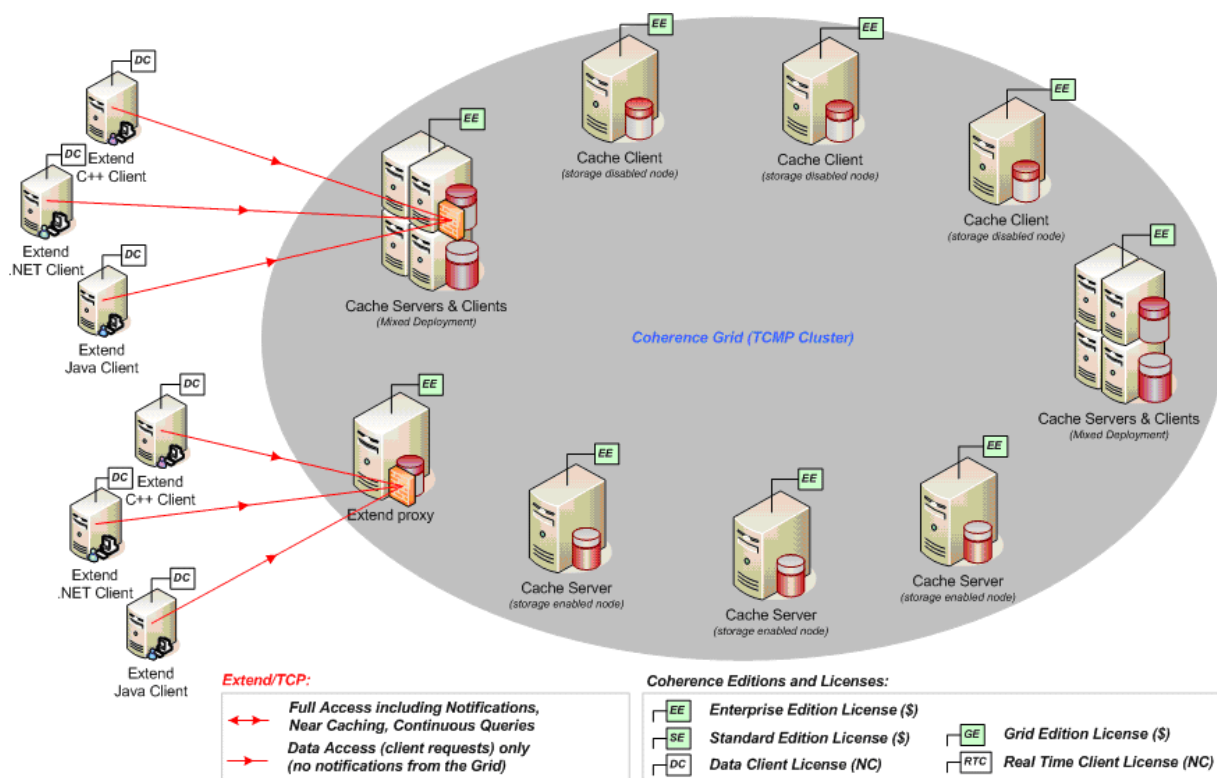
DC
Extend
C++ Client

DC
Extend
.NET Client

DC
Extend
Java Client

EE
Cache Servers & Clients
(Mixed Deployment)

EE
Cache Client
(storage disabled node)

EE
Cache Client
(storage disabled node)

EE
Cache Client
(storage disabled node)

EE
Cache Servers & Clients
(Mixed Deployment)

Coherence Grid (TCMP Cluster)

DC
Extend
C++ Client

DC
Extend
.NET Client

DC
Extend
Java Client

EE
Extend proxy

EE
Cache Server
(storage enabled node)

EE
Cache Server
(storage enabled node)

EE
Cache Server
(storage enabled node)

Extend/TCP:
Full Access including Notifications, Near Caching, Continuous Queries
Data Access (client requests) only (no notifications from the Grid)

Coherence Editions and Licenses:
EE Enterprise Edition License ($)
SE Standard Edition License ($)
DC Data Client License (NC)
GE Grid Edition License ($)
RTC Real Time Client License (NC)